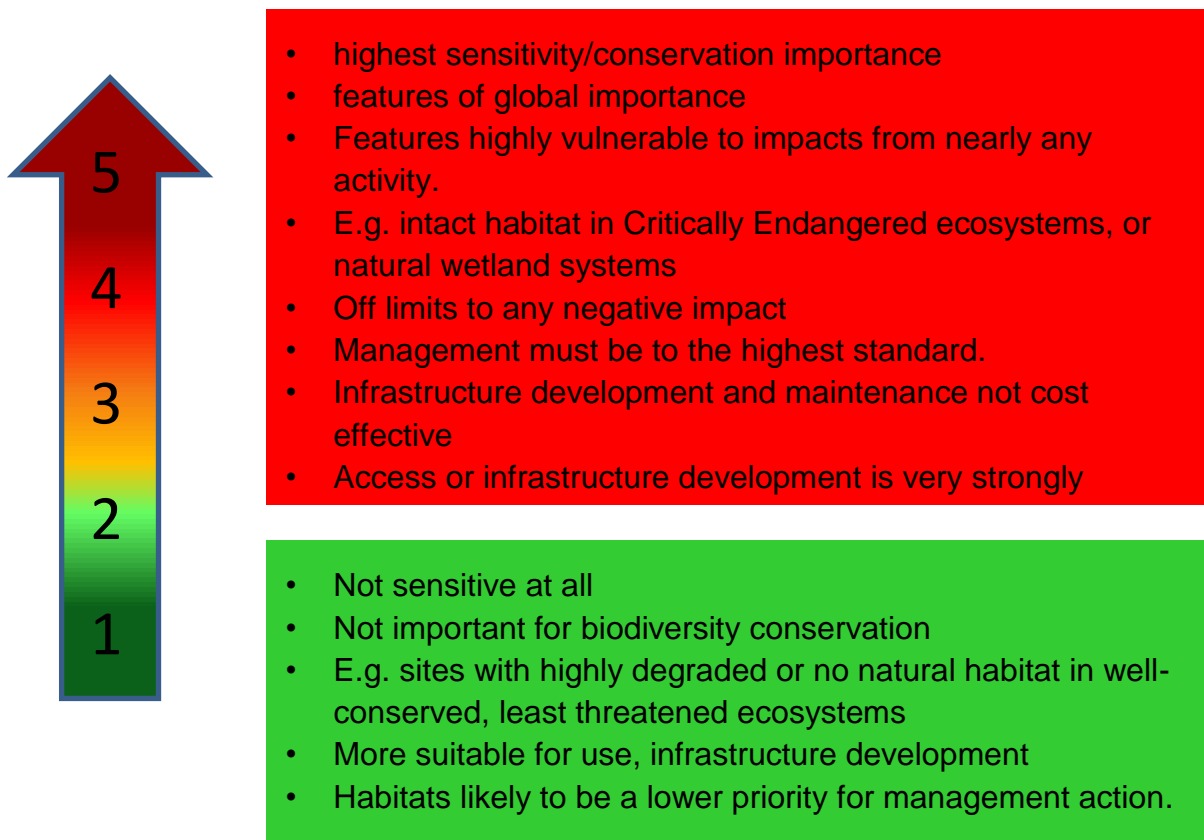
5
4
3
2
1

- highest sensitivity/conservation importance
- features of global importance
- Features highly vulnerable to impacts from nearly any activity.
- E.g. intact habitat in Critically Endangered ecosystems, or natural wetland systems
- Off limits to any negative impact
- Management must be to the highest standard.
- Infrastructure development and maintenance not cost effective
- Access or infrastructure development is very strongly

- Not sensitive at all
- Not important for biodiversity conservation
- E.g. sites with highly degraded or no natural habitat in well-conserved, least threatened ecosystems
- More suitable for use, infrastructure development
- Habitats likely to be a lower priority for management action.